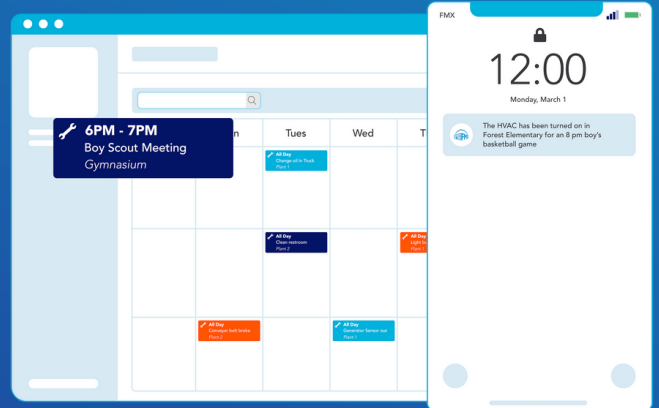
6PM - 7PM
Boy Scout Meeting
Gymnasium

n

Tues

Wed

T

All Day
Change oil in Truck
Plant 1

All Day
Clean restroom
Plant 2

All Day
Light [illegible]
Plant

All Day
Conveyor belt broke
Plant 2

All Day
Generator Sensor out
Plant 1

FMX

12:00

Monday, March 1

The HVAC has been turned on in Forest Elementary for an 8 pm boy's basketball game